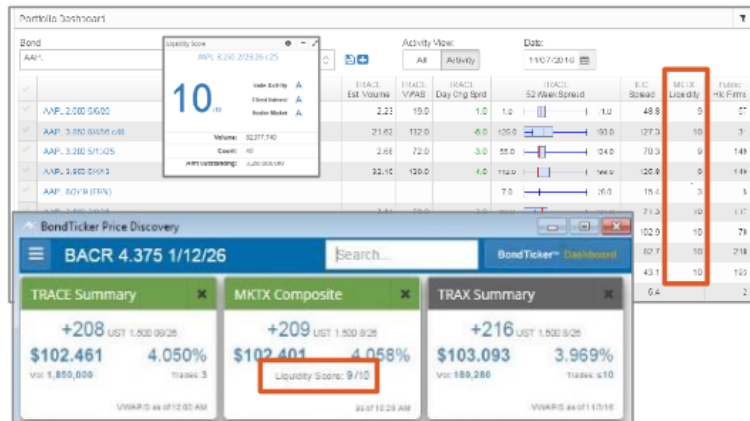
Portfolio Dashboard

Bond
AAPL

Liquidity Score
AAPL 3.250 2/23/26 c25
10/10
Trade Activity A
Client Interest A
Dealer Market A
Volume: 82,277,740
Count: 40
Amt Outstanding: 3,250,000,000

Activity View:
All | Activity

Date:
11/07/2018

| | | TRACE Est Volume | TRACE VWAS | TRACE Day Chg Sprd | TRACE 52 Week Spread | I/C Spread | MKTX Liquidity | Public Hit Firms |
|---|---|---|---|---|---|---|---|---|
| | AAPL 2.000 5/6/20 | 2.23 | 19.0 | 1.0 | 1.0 | 11.0 | 48.8 | 9 | 27 |
| | AAPL 3.850 8/4/36 c46 | 21.62 | 132.0 | -5.0 | 125.0 | 150.0 | 127.3 | 10 | 3 |
| | AAPL 3.200 5/13/25 | 2.66 | 72.0 | -3.0 | 55.0 | 104.0 | 70.3 | 9 | 149 |
| | AAPL 3.850 5/4/43 | 22.10 | 128.0 | 4.0 | 112.0 | 149.0 | 120.9 | 10 | 41 |
| | AAPL 5/2/19 (FRN) | | | | 7.0 | 26.0 | 15.4 | 3 | 5 |
| | | | | | | | 71.3 | 10 | 117 |
| | | | | | | | 102.0 | 10 | 79 |
| | | | | | | | 82.7 | 10 | 218 |
| | | | | | | | 43.1 | 10 | 193 |
| | | | | | | | 6.4 | | 2 |

BondTicker Price Discovery
BACR 4.375 1/12/26
Search...
BondTicker™ Dashboard

TRACE Summary
+208 UST 1.500 08/26
$102.461 4.050%
Vol 1,850,000 Trades 3
VWAP/S as of 12:00 AM

MKTX Composite
+209 UST 1.500 8/26
$102.401 4.058%
Liquidity Score: 9/10
as of 10:26 AM

TRAX Summary
+216 UST 1.500 8/26
$103.093 3.969%
Vol 189,280 Trades ≤10
VWAP/S as of 11/3/16